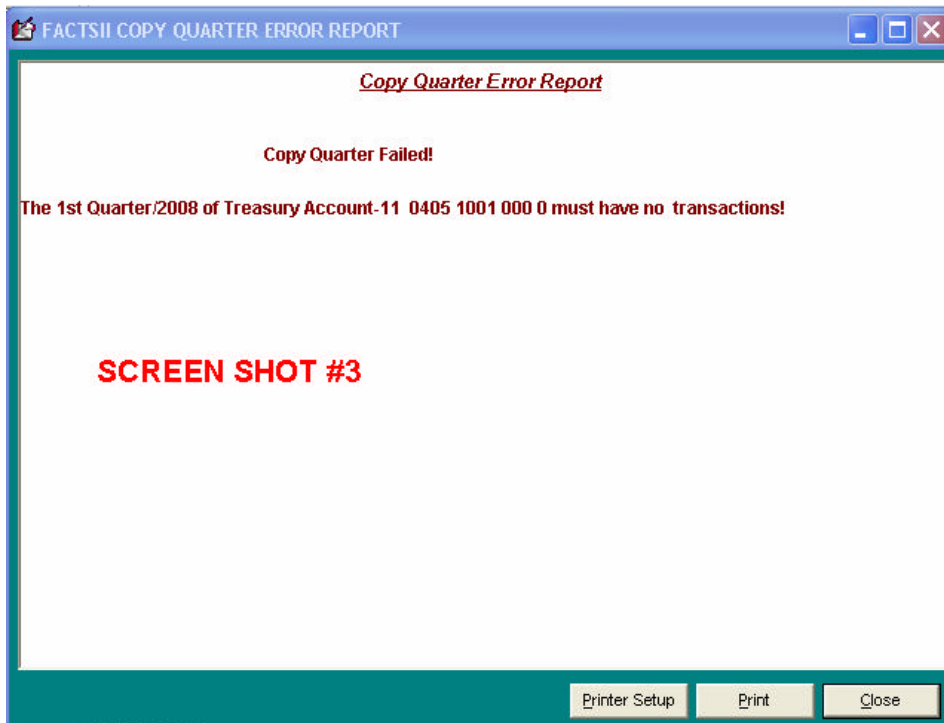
FACTSII COPY QUARTER ERROR REPORT

Copy Quarter Error Report

Copy Quarter Failed!

The 1st Quarter/2008 of Treasury Account-11 0405 1001 000 0 must have no transactions!

SCREEN SHOT #3

Printer Setup | Print | Close